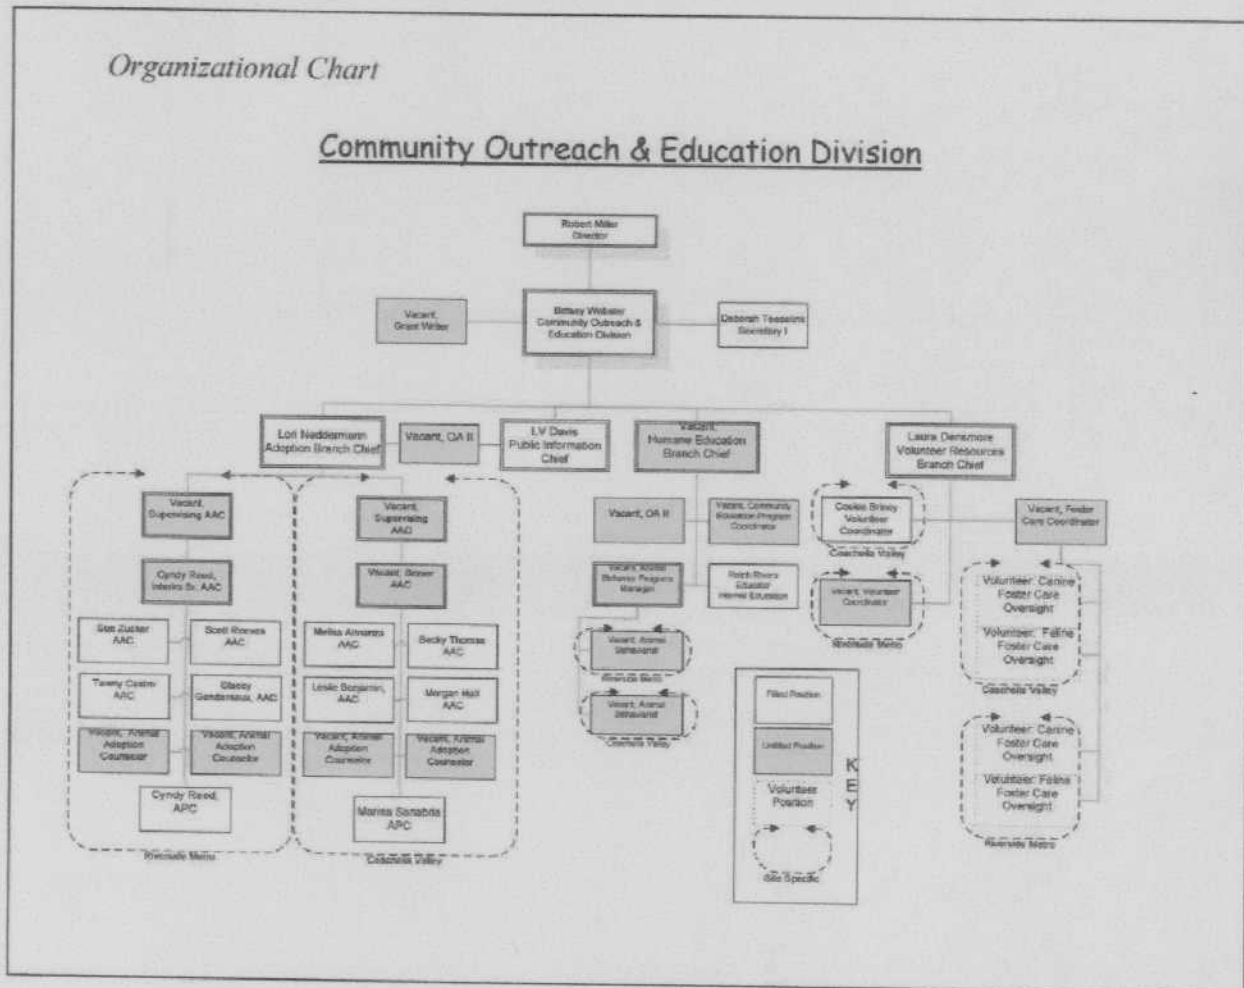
Organizational Chart

Community Outreach & Education Division

Robert Miller
Director

Vacant,
Grant Writer

Brittany Webster
Community Outreach & Education Division

Deborah Tesselini
Secretary I

Lori Neddermann
Adoption Branch Chief

Vacant, OA II

LV Davis
Public Information Chief

Vacant,
Humane Education Branch Chief

Laura Densmore
Volunteer Resources Branch Chief

Vacant,
Supervising AAC

Cyndy Reed,
Interim Sr. AAC

Sue Zucker
AAC

Scott Reeves
AAC

Tawny Castro
AAC

Glassy Gendarneau, AAC

Vacant, Animal Adoption Counselor

Vacant, Animal Adoption Counselor

Cyndy Reed,
APC

Riverside Metro

Vacant,
Supervising AAC

Vacant, Bravo
AAC

Melisa Almanza
AAC

Becky Thomas
AAC

Leslie Benjamin,
AAC

Morgan Hall
AAC

Vacant, Animal Adoption Counselor

Vacant, Animal Adoption Counselor

Marina Sanabria
APC

Coachella Valley

Vacant, OA II

Vacant, Community Education Program Coordinator

Vacant, Animal Behavior Programs Manager

Ralph Rivera
Educator
Humane Education

Vacant, Animal Behaviorist

Riverside Metro

Vacant, Animal Behaviorist

Coachella Valley

Cookie Briney
Volunteer Coordinator

Coachella Valley

Vacant, Volunteer Coordinator

Riverside Metro

Vacant, Foster Care Coordinator

Volunteer: Canine Foster Care Oversight

Volunteer: Feline Foster Care Oversight

Coachella Valley

Volunteer: Canine Foster Care Oversight

Volunteer: Feline Foster Care Oversight

Riverside Metro

Filled Position

Unfilled Position

Volunteer Position

Site Specific

KEY